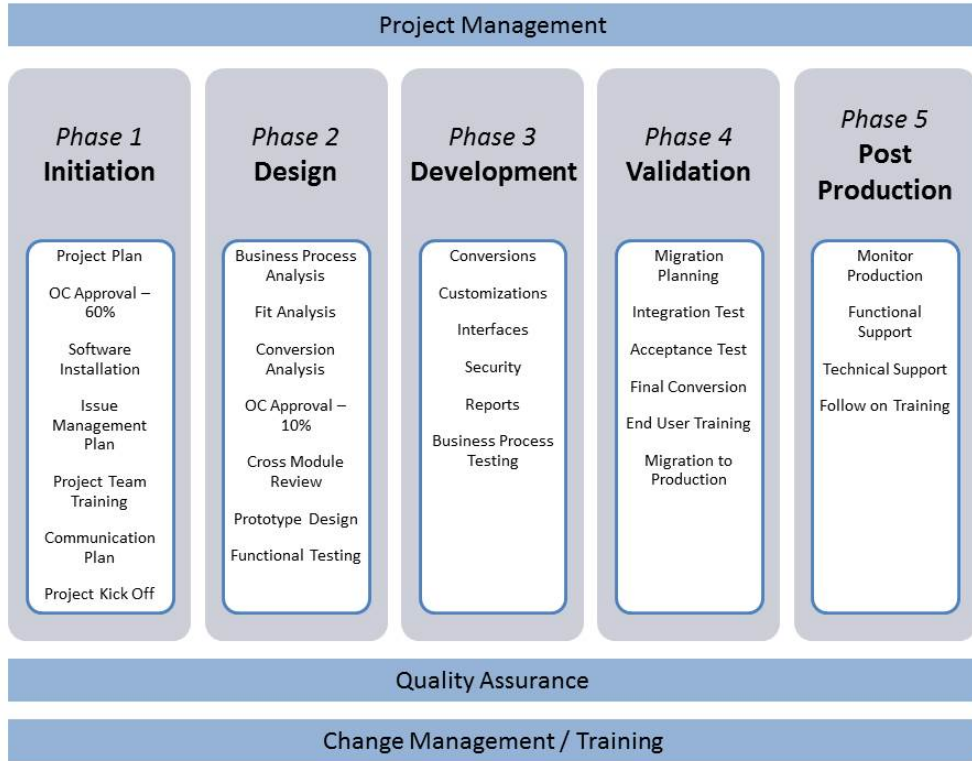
Project Management

Phase 1
Initiation

Project Plan

OC Approval – 60%

Software Installation

Issue Management Plan

Project Team Training

Communication Plan

Project Kick Off

Phase 2
Design

Business Process Analysis

Fit Analysis

Conversion Analysis

OC Approval – 10%

Cross Module Review

Prototype Design

Functional Testing

Phase 3
Development

Conversions

Customizations

Interfaces

Security

Reports

Business Process Testing

Phase 4
Validation

Migration Planning

Integration Test

Acceptance Test

Final Conversion

End User Training

Migration to Production

Phase 5
Post Production

Monitor Production

Functional Support

Technical Support

Follow on Training

Quality Assurance

Change Management / Training